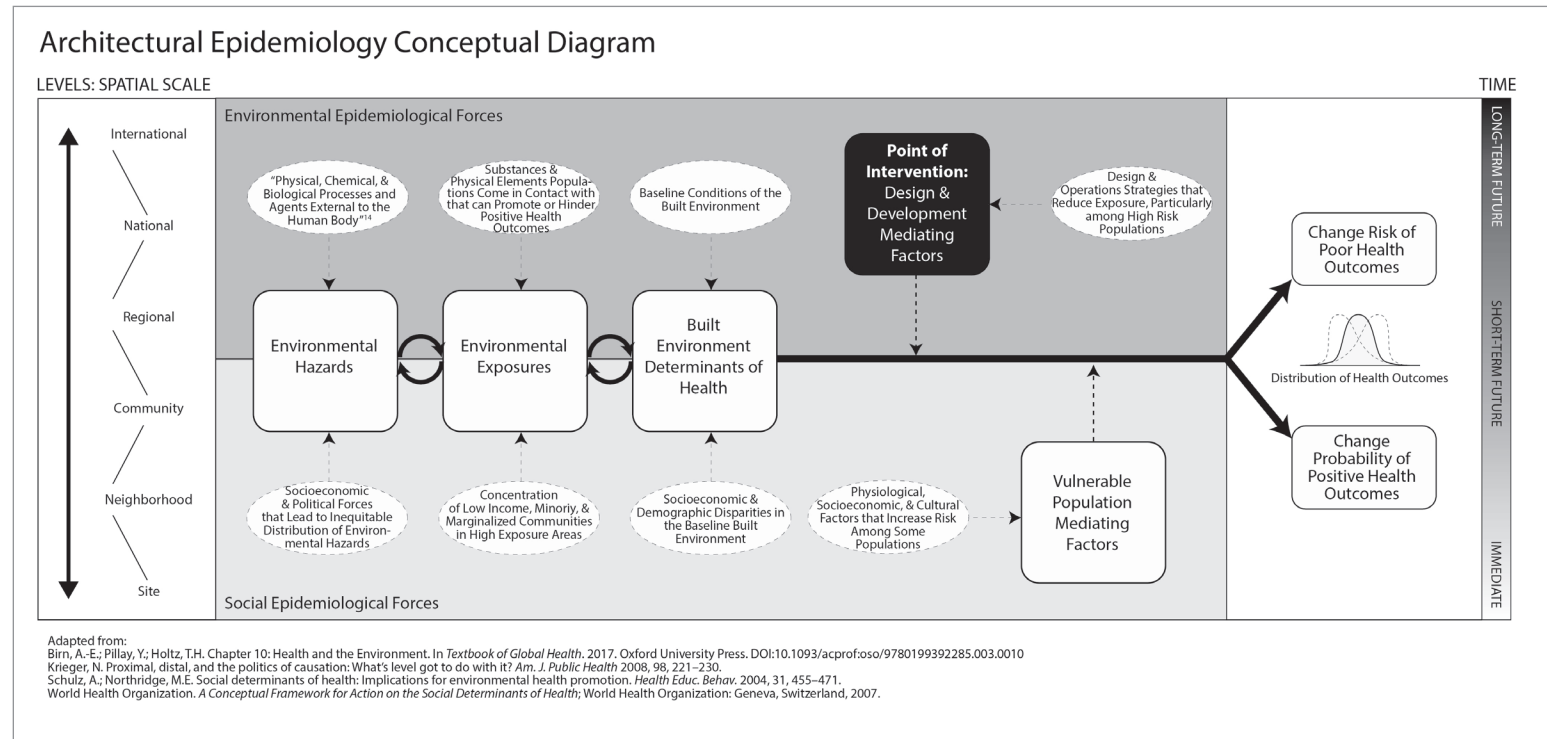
Architectural Epidemiology Conceptual Diagram

LEVELS: SPATIAL SCALE

TIME

International

National

Regional

Community

Neighborhood

Site

Environmental Epidemiological Forces

"Physical, Chemical, & Biological Processes and Agents External to the Human Body"$^{14}$

Substances & Physical Elements Populations Come in Contact with that can Promote or Hinder Positive Health Outcomes

Baseline Conditions of the Built Environment

Point of Intervention: Design & Development Mediating Factors

Design & Operations Strategies that Reduce Exposure, Particularly among High Risk Populations

Environmental Hazards

Environmental Exposures

Built Environment Determinants of Health

Change Risk of Poor Health Outcomes

Distribution of Health Outcomes

Change Probability of Positive Health Outcomes

Socioeconomic & Political Forces that Lead to Inequitable Distribution of Environmental Hazards

Concentration of Low Income, Minoriy, & Marginalized Communities in High Exposure Areas

Socioeconomic & Demographic Disparities in the Baseline Built Environment

Physiological, Socioeconomic, & Cultural Factors that Increase Risk Among Some Populations

Vulnerable Population Mediating Factors

Social Epidemiological Forces

LONG-TERM FUTURE

SHORT-TERM FUTURE

IMMEDIATE

Adapted from:
Birn, A.-E.; Pillay, Y.; Holtz, T.H. Chapter 10: Health and the Environment. In Textbook of Global Health. 2017. Oxford University Press. DOI:10.1093/acprof:oso/9780199392285.003.0010
Krieger, N. Proximal, distal, and the politics of causation: What's level got to do with it? Am. J. Public Health 2008, 98, 221–230.
Schulz, A.; Northridge, M.E. Social determinants of health: Implications for environmental health promotion. Health Educ. Behav. 2004, 31, 455–471.
World Health Organization. A Conceptual Framework for Action on the Social Determinants of Health; World Health Organization: Geneva, Switzerland, 2007.